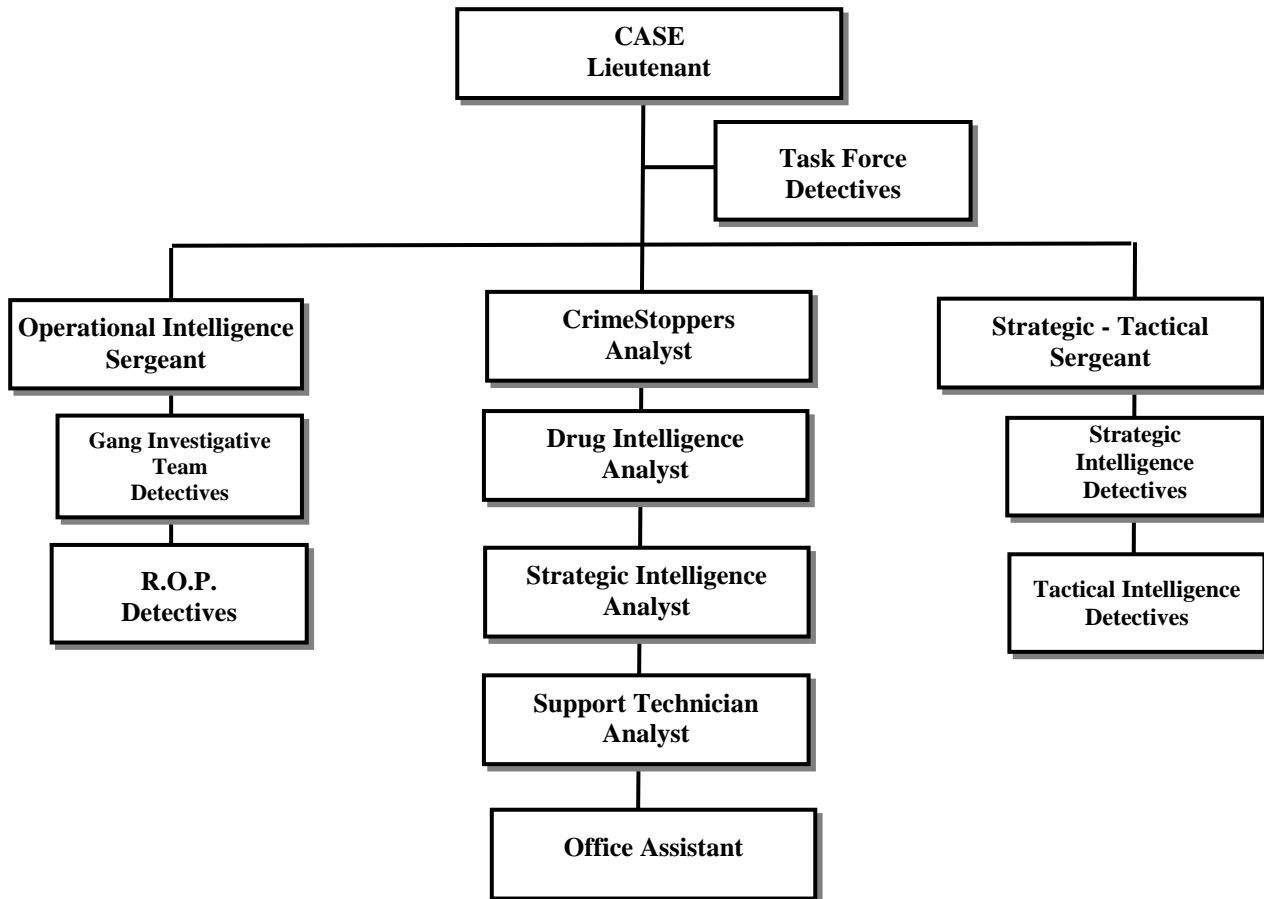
CASE
Lieutenant

Task Force
Detectives

Operational Intelligence
Sergeant

Gang Investigative
Team
Detectives

R.O.P.
Detectives

CrimeStoppers
Analyst

Drug Intelligence
Analyst

Strategic Intelligence
Analyst

Support Technician
Analyst

Office Assistant

Strategic - Tactical
Sergeant

Strategic
Intelligence
Detectives

Tactical Intelligence
Detectives